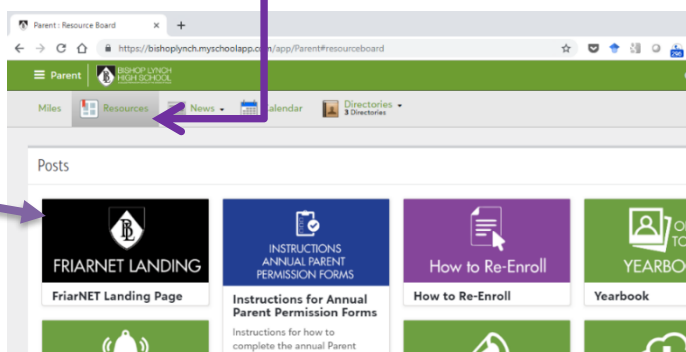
Parent : Resource Board ×
https://bishoplynch.myschoolapp.c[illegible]/app/Parent#resourceboard

Parent | BISHOP LYNCH HIGH SCHOOL

Miles | Resources | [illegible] News | Calendar | Directories 3 Directories

Posts

FRIARNET LANDING
FriarNET Landing Page

INSTRUCTIONS ANNUAL PARENT PERMISSION FORMS
Instructions for Annual Parent Permission Forms
Instructions for how to complete the annual Parent

How to Re-Enroll
How to Re-Enroll

YEARBO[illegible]
Yearbook